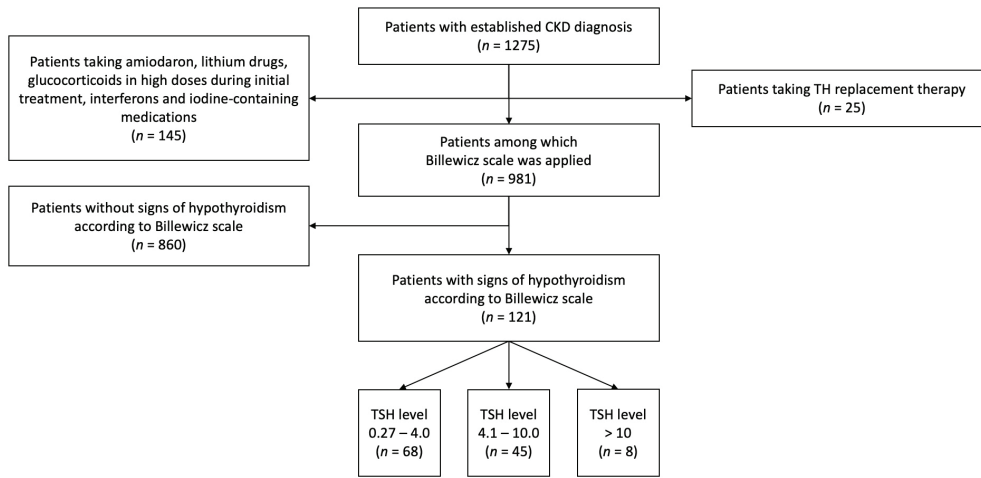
Patients with established CKD diagnosis
($n$ = 1275)

Patients taking amiodaron, lithium drugs, glucocorticoids in high doses during initial treatment, interferons and iodine-containing medications
($n$ = 145)

Patients taking TH replacement therapy
($n$ = 25)

Patients among which Billewicz scale was applied
($n$ = 981)

Patients without signs of hypothyroidism according to Billewicz scale
($n$ = 860)

Patients with signs of hypothyroidism according to Billewicz scale
($n$ = 121)

TSH level
0.27 – 4.0
($n$ = 68)

TSH level
4.1 – 10.0
($n$ = 45)

TSH level
> 10
($n$ = 8)